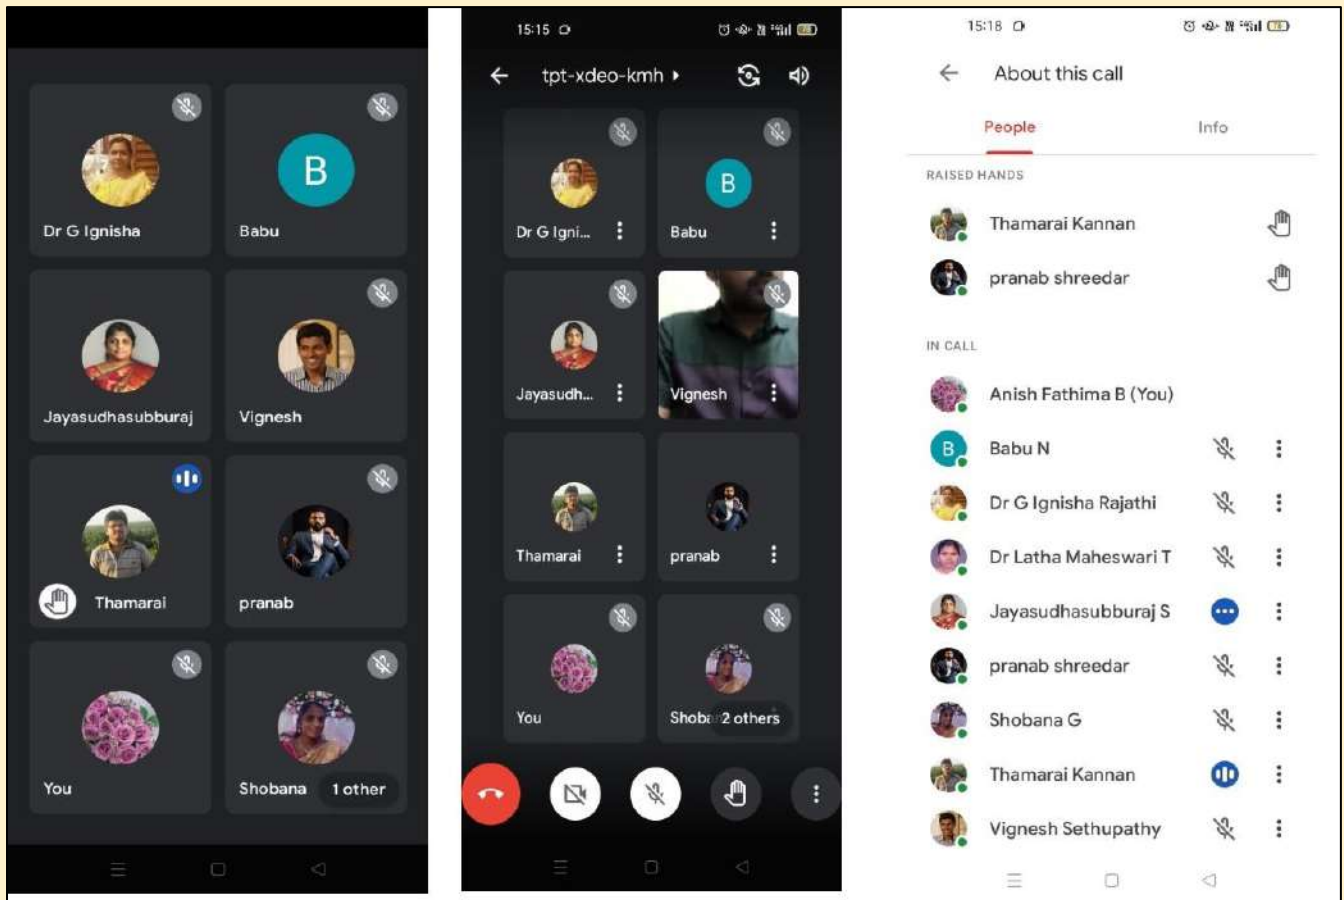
B

Dr G Ignisha

Babu

Jayasudhasubburaj

Vignesh

Thamarai

pranab

You

Shobana

1 other

15:15

tpt-xdeo-kmh

B

Dr G Igni...

Babu

Jayasudh...

Vignesh

Thamarai

pranab

You

Shoba 2 others

15:18

About this call

People

Info

RAISED HANDS

Thamarai Kannan

pranab shreedar

IN CALL

Anish Fathima B (You)

Babu N

Dr G Ignisha Rajathi

Dr Latha Maheswari T

Jayasudhasubburaj S

pranab shreedar

Shobana G

Thamarai Kannan

Vignesh Sethupathy